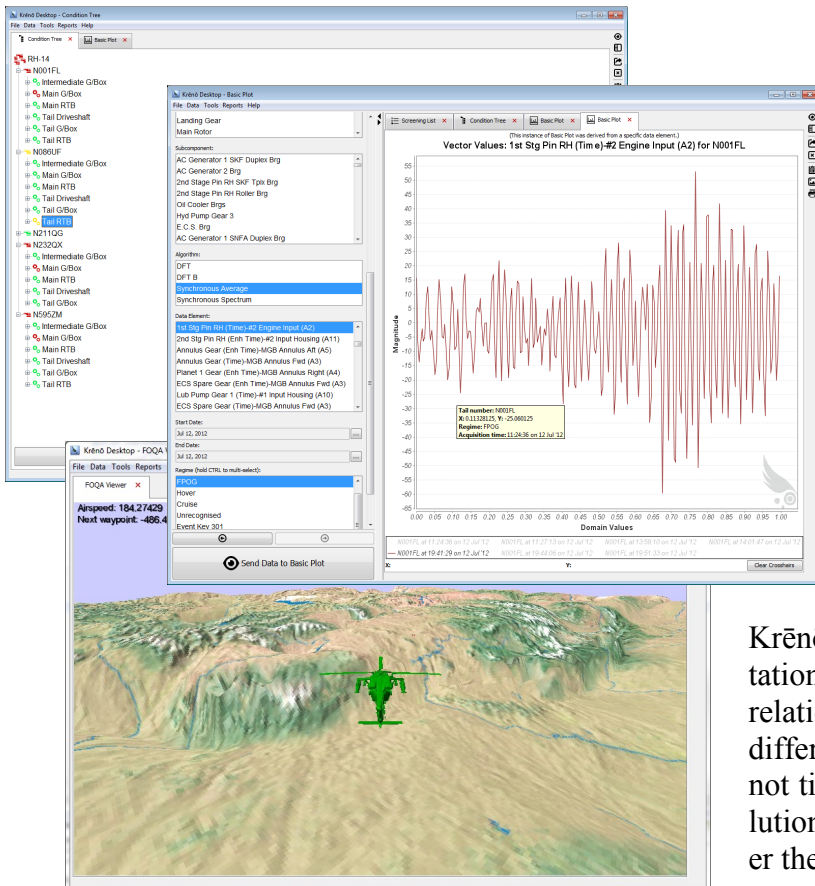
Krēnō Desktop - Condition Tree
File Data Tools Reports Help
Condition Tree
Basic Plot
RH-14
N001FL
Intermediate G/Box
Main G/Box
Main RTB
Tail Driveshaft
Tail G/Box
Tail RTB
N086UF
Intermediate G/Box
Main G/Box
Main RTB
Tail Driveshaft
Tail G/Box
Tail RTB
N211QG
N232QX
Intermediate G/Box
Main G/Box
Main RTB
Tail G/Box
N595ZM
Intermediate G/Box
Main G/Box
Main RTB
Tail Driveshaft
Tail G/Box
Tail RTB

Krēnō Desktop - Basic Plot
File Data Tools Reports Help
Landing Gear
Main Rotor
Subcomponent:
AC Generator 1 SKF Duplex Brg
AC Generator 2 Brg
2nd Stage Pin RH SKF Tplx Brg
2nd Stage Pin RH Roller Brg
Oil Cooler Brgs
Hyd Pump Gear 3
E.C.S. Brg
AC Generator 1 SNFA Duplex Brg
Algorithm:
DFT
DFT B
Synchronous Average
Synchronous Spectrum
Data Element:
1st Stg Pin RH (Time)-#2 Engine Input (A2)
2nd Stg Pin RH (Enh Time)-#2 Input Housing (A11)
Annulus Gear (Enh Time)-MGB Annulus Aft (A5)
Annulus Gear (Time)-MGB Annulus Fwd (A3)
Planet 1 Gear (Enh Time)-MGB Annulus Right (A4)
ECS Spare Gear (Enh Time)-MGB Annulus Fwd (A3)
Lub Pump Gear 1 (Time)-#1 Input Housing (A10)
ECS Spare Gear (Time)-MGB Annulus Fwd (A3)
Start Date:
Jul 12, 2012
End Date:
Jul 12, 2012
Regime (hold CTRL to multi-select):
FPOG
Hover
Cruise
Unrecognised
Event Key 301
Send Data to Basic Plot

Screening List
Condition Tree
Basic Plot
Basic Plot
(This instance of Basic Plot was derived from a specific data element.)
Vector Values: 1st Stg Pin RH (Tim e)-#2 Engine Input (A2) for N001FL
Magnitude
55 50 45 40 35 30 25 20 15 10 5 0 -5 -10 -15 -20 -25 -30 -35 -40 -45 -50 -55 -60 -65
Tail number: N001FL
X: 0.11328125, Y: -25.060125
Regime: FPOG
Acquisition time: 11:24:36 on 12 Jul '12
0.00 0.05 0.10 0.15 0.20 0.25 0.30 0.35 0.40 0.45 0.50 0.55 0.60 0.65 0.70 0.75 0.80 0.85 0.90 0.95 1.00
Domain Values
N001FL at 11:24:36 on 12 Jul '12
N001FL at 11:27:13 on 12 Jul '12
N001FL at 13:58:10 on 12 Jul '12
N001FL at 14:01:47 on 12 Jul '12
N001FL at 19:41:29 on 12 Jul '12
N001FL at 19:44:06 on 12 Jul '12
N001FL at 19:51:33 on 12 Jul '12
X:
Y:
Clear Crosshairs

Krēnō Desktop - FOQA V
File Data Tools Reports
FOQA Viewer
Airspeed: 184.27429
Next waypoint: -486.4

Krēn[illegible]
tation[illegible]
relati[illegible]
differ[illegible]
not ti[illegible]
lution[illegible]
er the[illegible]